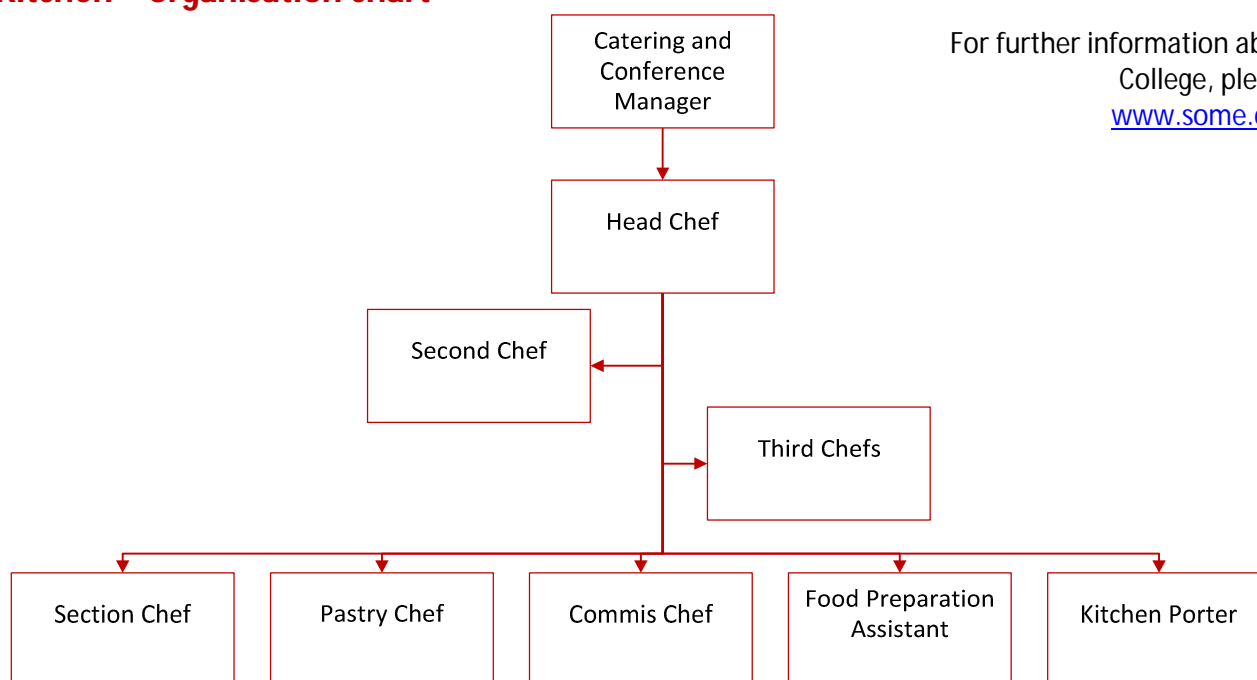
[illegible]

Catering and Conference Manager

For further information ab College, ple www.some.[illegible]

Head Chef

Second Chef

Third Chefs

Section Chef

Pastry Chef

Commis Chef

Food Preparation Assistant

Kitchen Porter